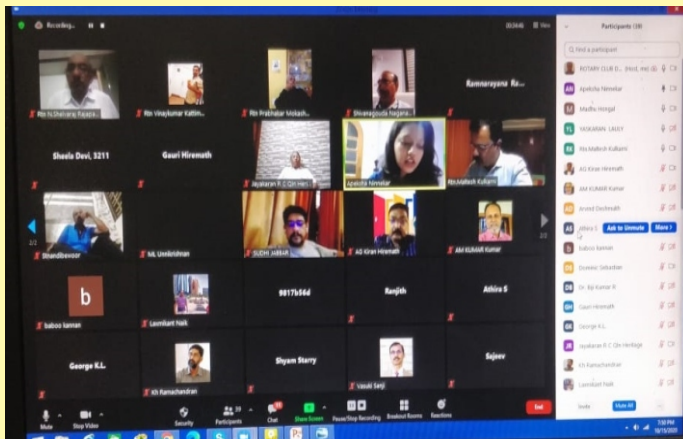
Recording...

Participants (59)

Find a participant

ROTARY CLUB D... (Host, me)
Apeksha Nimalar
Madhu Hongal
YASKARAN LALEY
Rtn Mallesh Kulkarni
AG Kiran Hiremath
AM KUMAR Kumar
Arvind Deshmukh
Athira S
Ask to Unmute
More
baboo lamnan
Dominic Sebastian
Dr. Biji Kumar R
Gauri Hiremath
George K.L.
Jayakaran R C Om Heritage
Kh Ramachandran
Laxmikant Naik

Invite
Mute All

Rtn N.Shekaraj Rajapa...
Rtn Vinaykumar Kattim...
Rtn Prabhakar Mokash...
Shivanagouda Nagana...
Ramnarayana Ra...
Sheela Devi, 3211
Gauri Hiremath
Jayakaran R C Om Heri...
Apeksha Nimalar
Rtn.Jagtesh Kulkarni
Shrandibevoor
M. Unnikrishnan
SUDHI JABBAR
AG Kiran Hiremath
AM KUMAR Kumar
b
baboo lamnan
Laxmikant Naik
9817b56d
Ranjith
Athira S
George K.L.
Kh Ramachandran
Shyam Starry
Vasuki Sanji
Sajeev

Mute
Stop Video
Security
Participants 59
Chat
Share Screen
Pause/Stop Recording
Breakout Rooms
Reactions
End